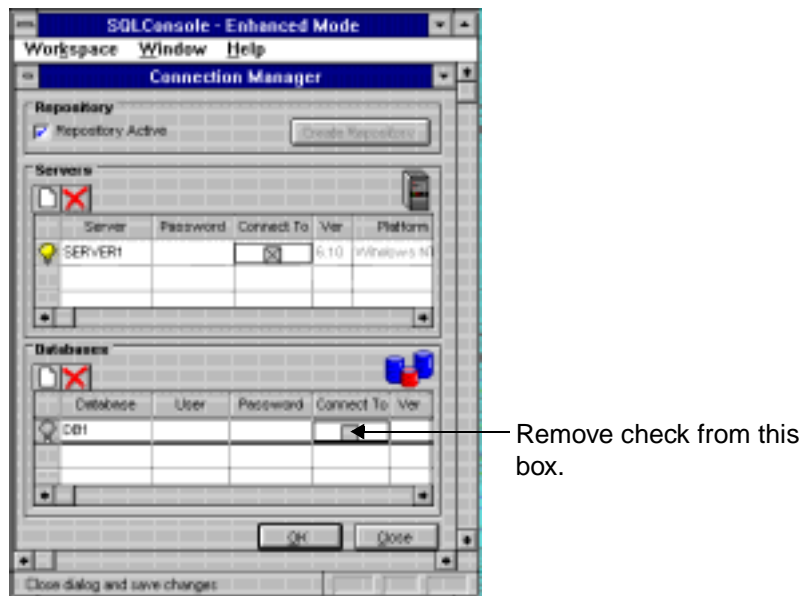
SQLConsole - Enhanced Mode

Workspace Window Help

Connection Manager

Repository

Repository Active

Create Repository

Servers

| Server | Password | Connect To | Ver | Platform |
|---|---|---|---|---|
| SERVER1 | | ☒ | 6.10 | Windows N |

Databases

| Database | User | Password | Connect To | Ver |
|---|---|---|---|---|
| DB1 | | | | |

OK

Close

Close dialog and save changes

Remove check from this box.